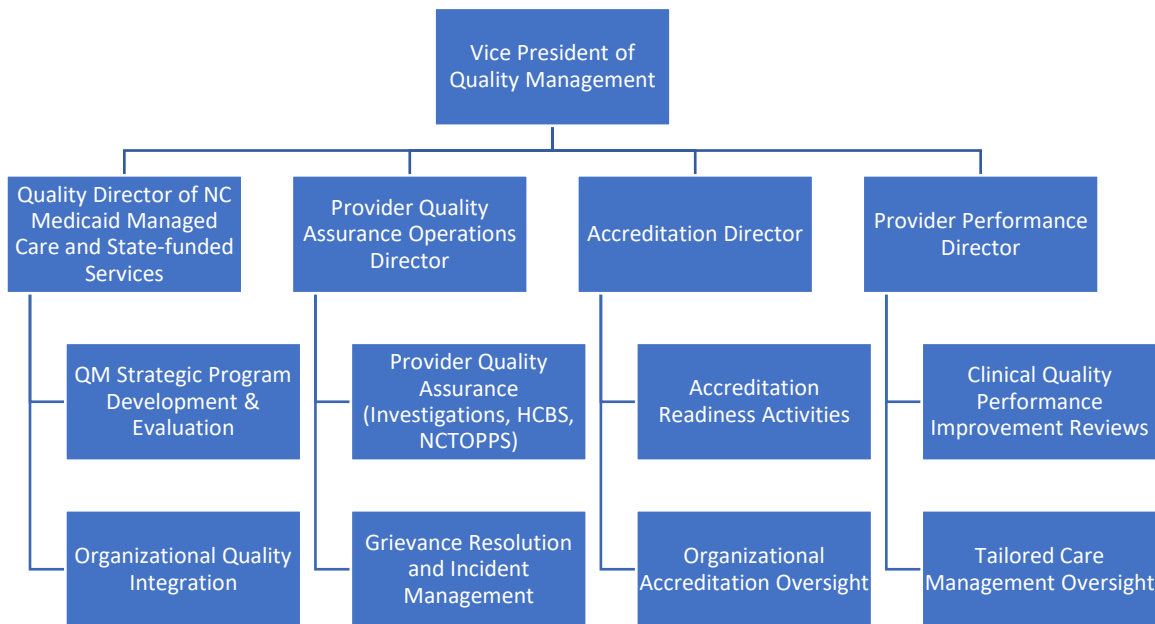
Vice President of Quality Management

Quality Director of NC Medicaid Managed Care and State-funded Services

QM Strategic Program Development & Evaluation

Organizational Quality Integration

Provider Quality Assurance Operations Director

Provider Quality Assurance (Investigations, HCBS, NCTOPPS)

Grievance Resolution and Incident Management

Accreditation Director

Accreditation Readiness Activities

Organizational Accreditation Oversight

Provider Performance Director

Clinical Quality Performance Improvement Reviews

Tailored Care Management Oversight